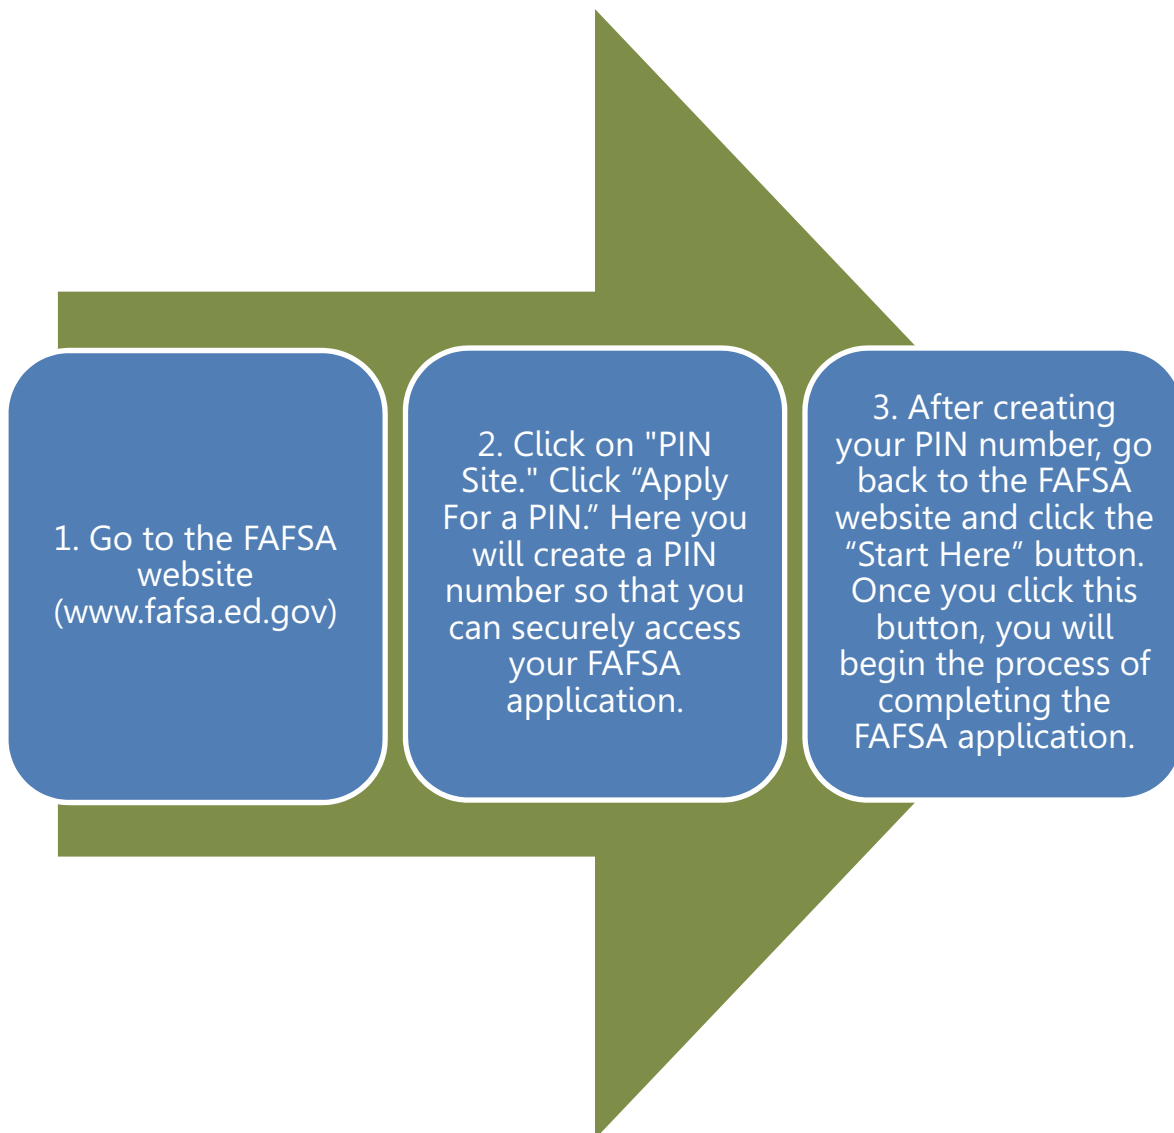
1. Go to the FAFSA website (www.fafsa.ed.gov)

2. Click on "PIN Site." Click “Apply For a PIN.” Here you will create a PIN number so that you can securely access your FAFSA application.

3. After creating your PIN number, go back to the FAFSA website and click the “Start Here” button. Once you click this button, you will begin the process of completing the FAFSA application.